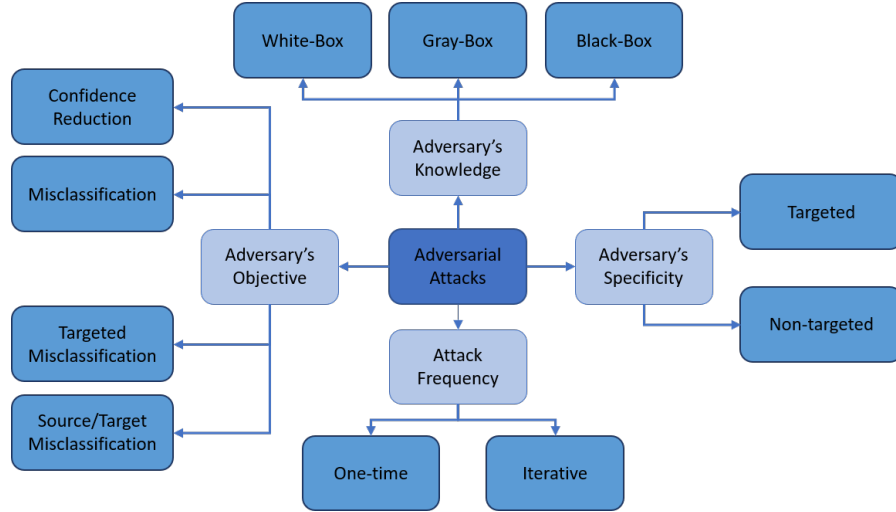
White-Box

Gray-Box

Black-Box

Confidence Reduction

Misclassification

Targeted Misclassification

Source/Target Misclassification

Adversary's Knowledge

Adversary's Objective

Adversarial Attacks

Adversary's Specificity

Targeted

Non-targeted

Attack Frequency

One-time

Iterative